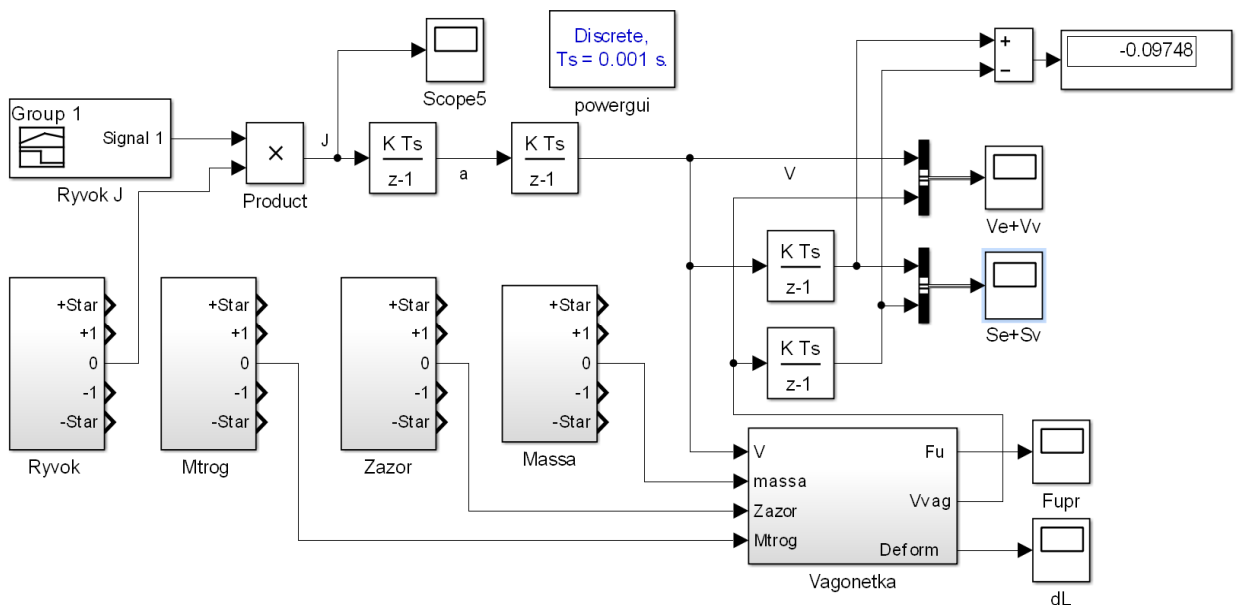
Group 1
Signal 1
Ryvok J
×
Product
J
Scope5
$\frac{K\ Ts}{z-1}$
a
$\frac{K\ Ts}{z-1}$
Discrete,
Ts = 0.001 s.
powergui
+
−
-0.09748
V
Ve+Vv
$\frac{K\ Ts}{z-1}$
Se+Sv
$\frac{K\ Ts}{z-1}$
+Star
+1
0
-1
-Star
Ryvok
+Star
+1
0
-1
-Star
Mtrog
+Star
+1
0
-1
-Star
Zazor
+Star
+1
0
-1
-Star
Massa
V
massa
Zazor
Mtrog
Fu
Vvag
Deform
Vagonetka
Fupr
dL